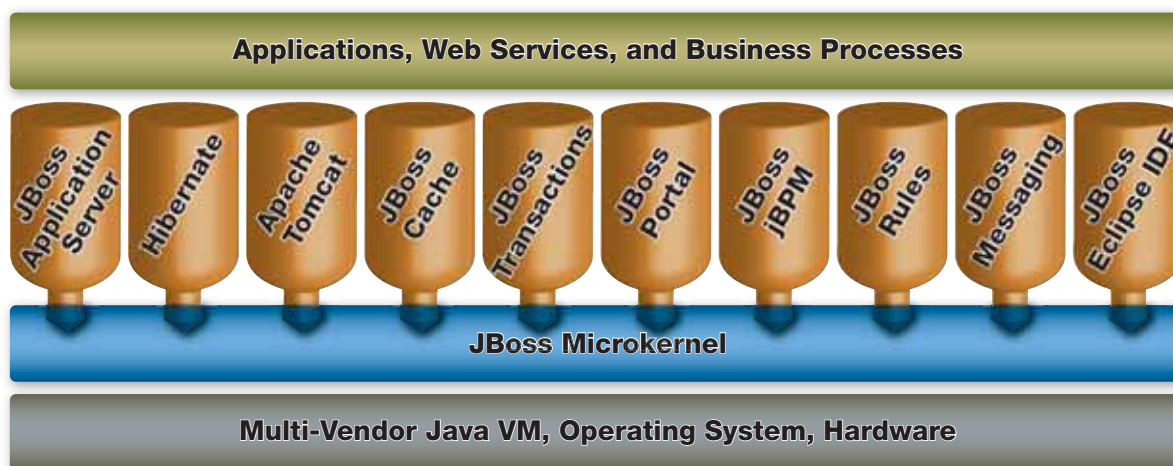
Applications, Web Services, and Business Processes

JBoss Application Server

Hibernate

Apache Tomcat

JBoss Cache

JBoss Transactions

JBoss Portal

JBoss jBPM

JBoss Rules

JBoss Messaging

JBoss Eclipse IDE

JBoss Microkernel

Multi-Vendor Java VM, Operating System, Hardware